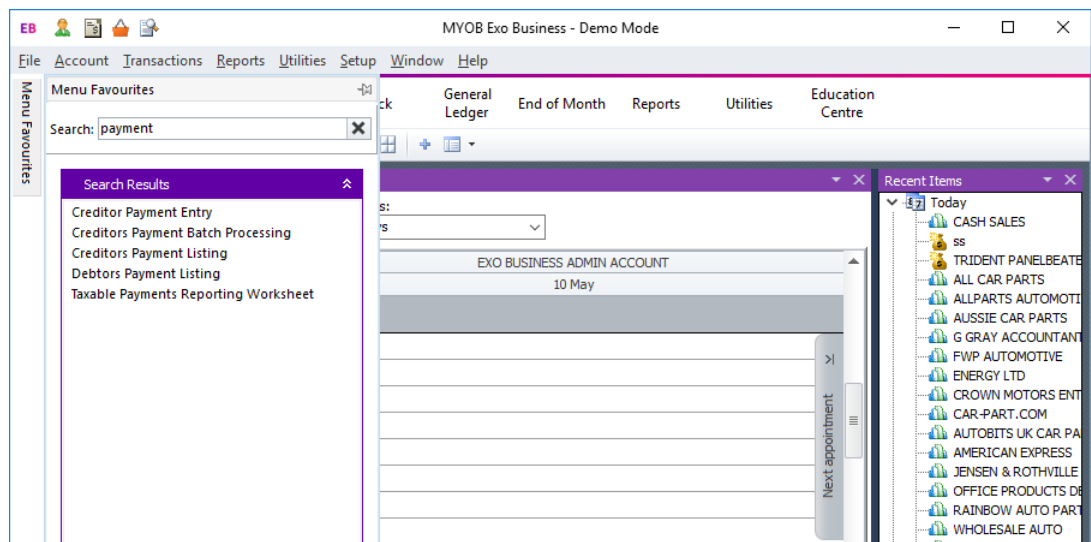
EB

MYOB Exo Business - Demo Mode

File Account Transactions Reports Utilities Setup Window Help

Menu Favourites

Menu Favourites

Search: payment

ck

General Ledger

End of Month

Reports

Utilities

Education Centre

Search Results

Creditor Payment Entry
Creditors Payment Batch Processing
Creditors Payment Listing
Debtors Payment Listing
Taxable Payments Reporting Worksheet

s:

ys

EXO BUSINESS ADMIN ACCOUNT

10 May

Next appointment

Recent Items

Today

CASH SALES
ss
TRIDENT PANELBEATE
ALL CAR PARTS
ALLPARTS AUTOMOTI
AUSSIE CAR PARTS
G GRAY ACCOUNTANT
FWP AUTOMOTIVE
ENERGY LTD
CROWN MOTORS ENT
CAR-PART.COM
AUTOBITS UK CAR PA
AMERICAN EXPRESS
JENSEN & ROTHVILLE
OFFICE PRODUCTS DE
RAINBOW AUTO PART
WHOLESALE AUTO